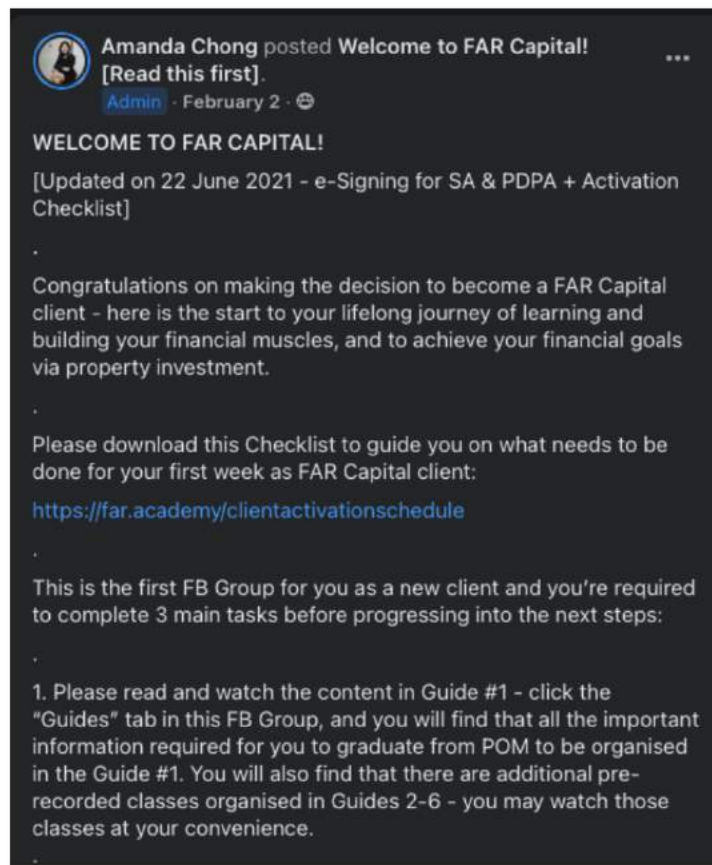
Amanda Chong posted Welcome to FAR Capital! [Read this first].
Admin · February 2 ·

WELCOME TO FAR CAPITAL!

[Updated on 22 June 2021 - e-Signing for SA & PDPA + Activation Checklist]

.

Congratulations on making the decision to become a FAR Capital client - here is the start to your lifelong journey of learning and building your financial muscles, and to achieve your financial goals via property investment.

.

Please download this Checklist to guide you on what needs to be done for your first week as FAR Capital client:

https://far.academy/clientactivationschedule

.

This is the first FB Group for you as a new client and you're required to complete 3 main tasks before progressing into the next steps:

.

1. Please read and watch the content in Guide #1 - click the "Guides" tab in this FB Group, and you will find that all the important information required for you to graduate from POM to be organised in the Guide #1. You will also find that there are additional pre-recorded classes organised in Guides 2-6 - you may watch those classes at your convenience.

.